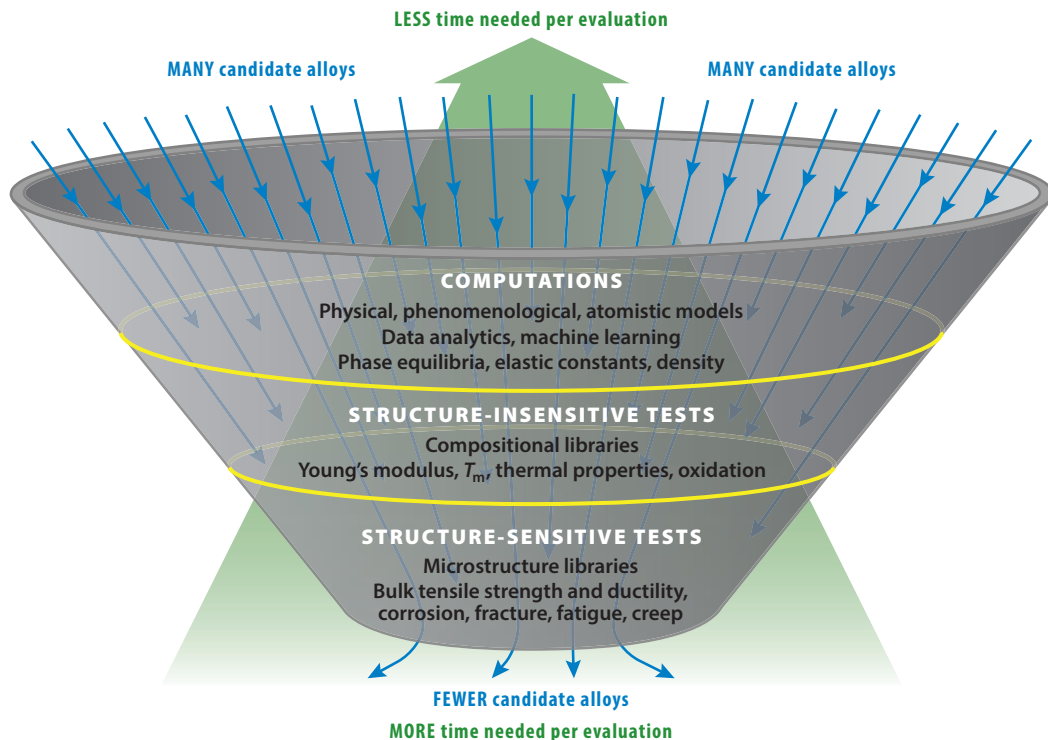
LESS time needed per evaluation

MANY candidate alloys

MANY candidate alloys

COMPUTATIONS
Physical, phenomenological, atomistic models
Data analytics, machine learning
Phase equilibria, elastic constants, density

STRUCTURE-INSENSITIVE TESTS
Compositional libraries
Young's modulus, $T_m$, thermal properties, oxidation

STRUCTURE-SENSITIVE TESTS
Microstructure libraries
Bulk tensile strength and ductility, corrosion, fracture, fatigue, creep

FEWER candidate alloys

MORE time needed per evaluation